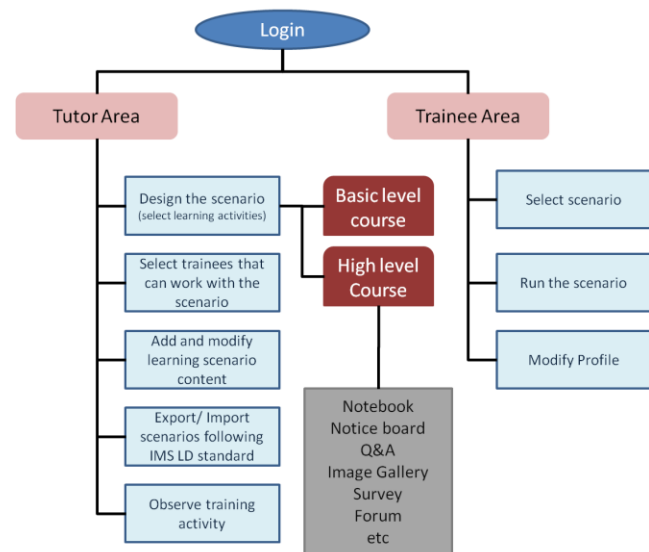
Login

Tutor Area

Trainee Area

Design the scenario
(select learning activities)

Select trainees that can work with the scenario

Add and modify learning scenario content

Export/ Import scenarios following IMS LD standard

Observe training activity

Basic level course

High level Course

Notebook
Notice board
Q&A
Image Gallery
Survey
Forum
etc

Select scenario

Run the scenario

Modify Profile